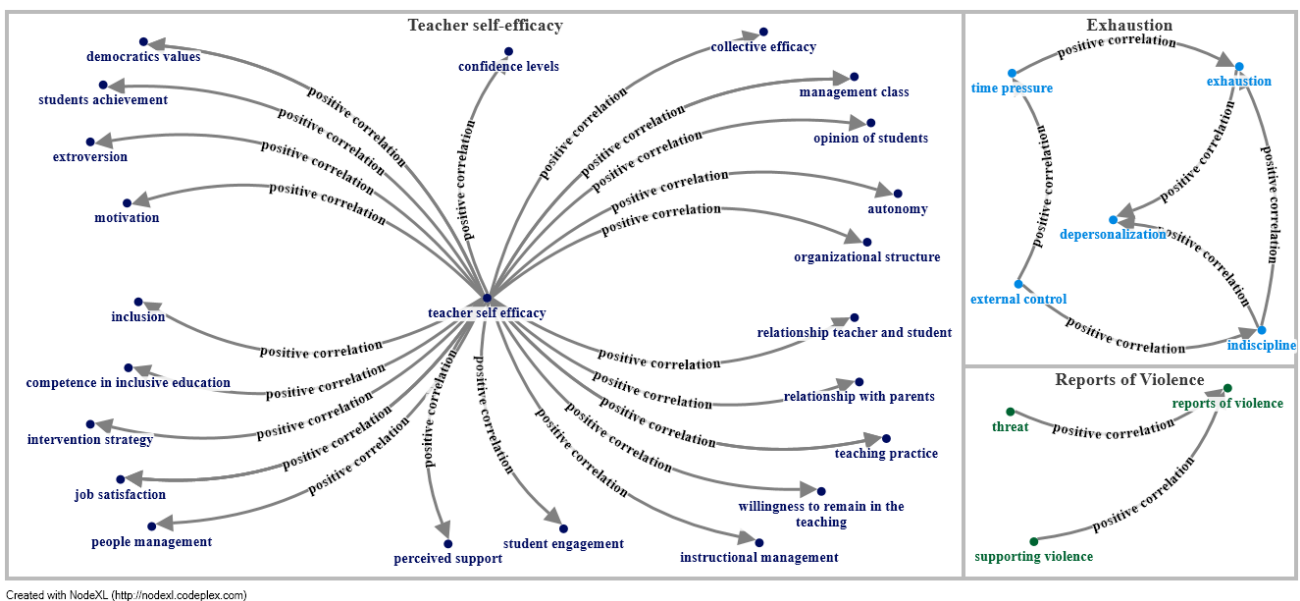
Teacher self-efficacy

democratics values
students achievement
extroversion
motivation
confidence levels
collective efficacy
management class
opinion of students
autonomy
organizational structure
teacher self efficacy
inclusion
competence in inclusive education
intervention strategy
job satisfaction
people management
perceived support
student engagement
instructional management
willingness to remain in the teaching
teaching practice
relationship with parents
relationship teacher and student

positive correlation
positive correlation
positive correlation
positive correlation
positive correlation
positive correlation
positive correlation
positive correlation
positive correlation
positive correlation
positive correlation
positive correlation
positive correlation
positive correlation
positive correlation
positive correlation
positive correlation
positive correlation
positive correlation
positive correlation
positive correlation
positive correlation

Exhaustion

time pressure
exhaustion
depersonalization
external control
indiscipline
positive correlation
positive correlation
positive correlation
positive correlation
positive correlation
positive correlation

Reports of Violence

threat
reports of violence
supporting violence
positive correlation
positive correlation

Created with NodeXL (http://nodexl.codeplex.com)